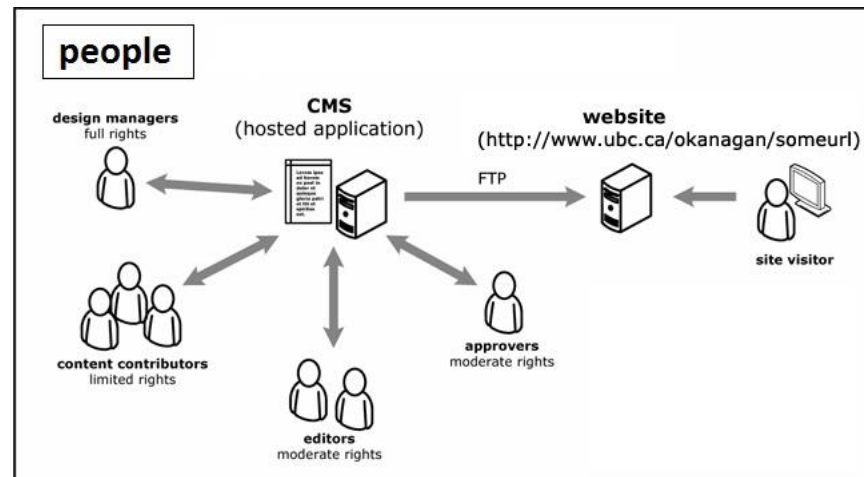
people

design managers
full rights

CMS
(hosted application)

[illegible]

website
(http://www.ubc.ca/okanagan/someurl)

FTP

site visitor

content contributors
limited rights

approvers
moderate rights

editors
moderate rights